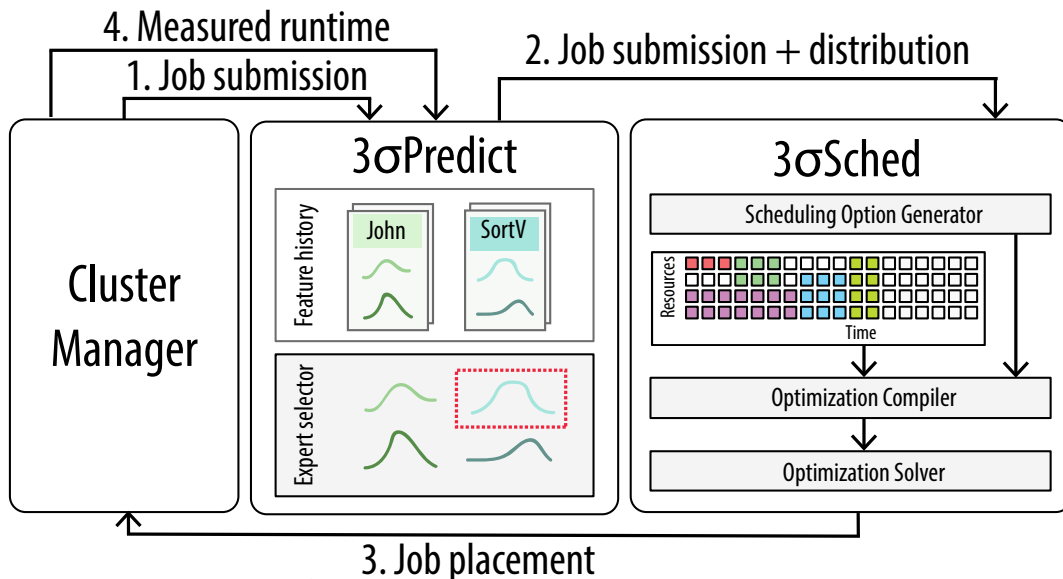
4. Measured runtime

1. Job submission

2. Job submission + distribution

Cluster Manager

3σPredict

Feature history

John

SortV

Expert selector

3σSched

Scheduling Option Generator

Resources

Time

Optimization Compiler

Optimization Solver

3. Job placement